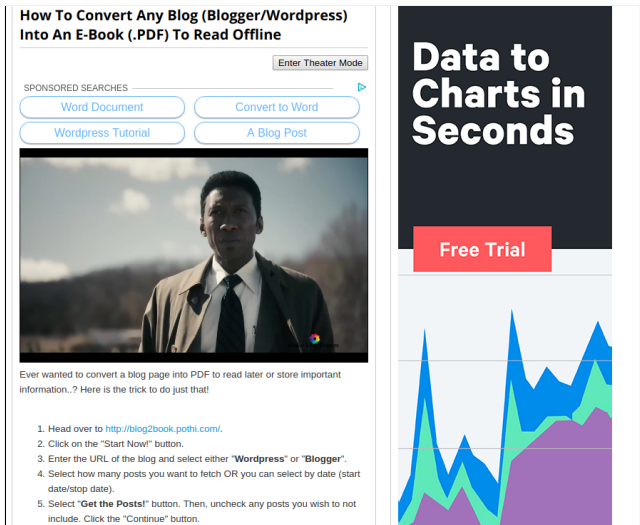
How To Convert Any Blog (Blogger/Wordpress) Into An E-Book (.PDF) To Read Offline

Enter Theater Mode

SPONSORED SEARCHES

Word Document

Convert to Word

Wordpress Tutorial

A Blog Post

Ever wanted to convert a blog page into PDF to read later or store important information..? Here is the trick to do just that!

1. Head over to http://blog2book.pothi.com/.
2. Click on the "Start Now!" button.
3. Enter the URL of the blog and select either "Wordpress" or "Blogger".
4. Select how many posts you want to fetch OR you can select by date (start date/stop date).
5. Select "Get the Posts!" button. Then, uncheck any posts you wish to not include. Click the "Continue" button.

Data to Charts in Seconds

Free Trial